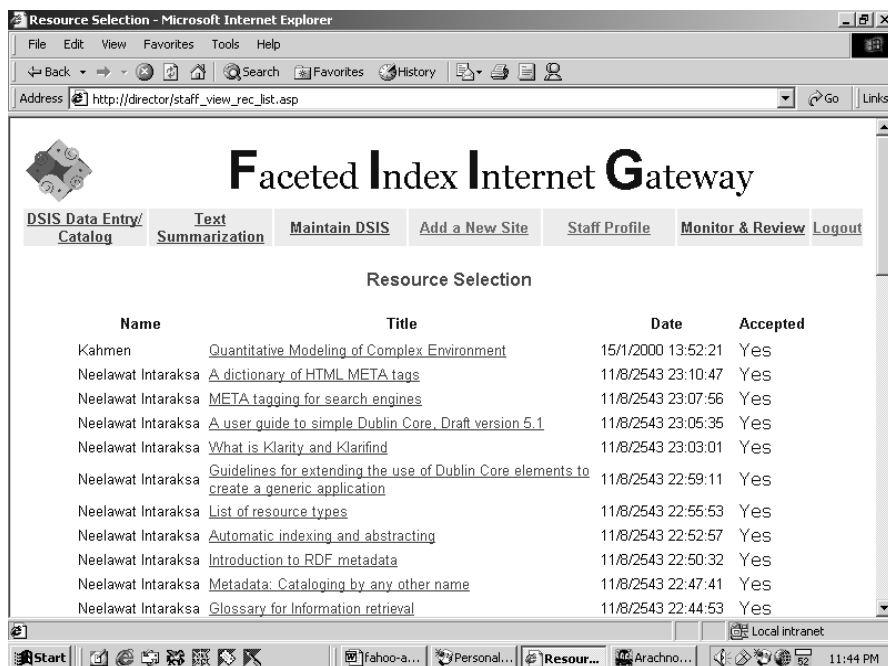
Resource Selection - Microsoft Internet Explorer

File Edit View Favorites Tools Help

Back Search Favorites History

Address http://director/staff_view_rec_list.asp Go Links

Faceted Index Internet Gateway

DSIS Data Entry/ Catalog | Text Summarization | Maintain DSIS | Add a New Site | Staff Profile | Monitor & Review | Logout

Resource Selection

| Name | Title | Date | Accepted |
|---|---|---|---|
| Kahmen | Quantitative Modeling of Complex Environment | 15/1/2000 13:52:21 | Yes |
| Neelawat Intaraksa | A dictionary of HTML META tags | 11/8/2543 23:10:47 | Yes |
| Neelawat Intaraksa | META tagging for search engines | 11/8/2543 23:07:56 | Yes |
| Neelawat Intaraksa | A user guide to simple Dublin Core, Draft version 5.1 | 11/8/2543 23:05:35 | Yes |
| Neelawat Intaraksa | What is Klarity and Klarifind | 11/8/2543 23:03:01 | Yes |
| Neelawat Intaraksa | Guidelines for extending the use of Dublin Core elements to create a generic application | 11/8/2543 22:59:11 | Yes |
| Neelawat Intaraksa | List of resource types | 11/8/2543 22:55:53 | Yes |
| Neelawat Intaraksa | Automatic indexing and abstracting | 11/8/2543 22:52:57 | Yes |
| Neelawat Intaraksa | Introduction to RDF metadata | 11/8/2543 22:50:32 | Yes |
| Neelawat Intaraksa | Metadata: Cataloging by any other name | 11/8/2543 22:47:41 | Yes |
| Neelawat Intaraksa | Glossary for Information retrieval | 11/8/2543 22:44:53 | Yes |

Local intranet

Start | fahoo-a... | Personal... | Resour... | Arachno... | 52 | 11:44 PM